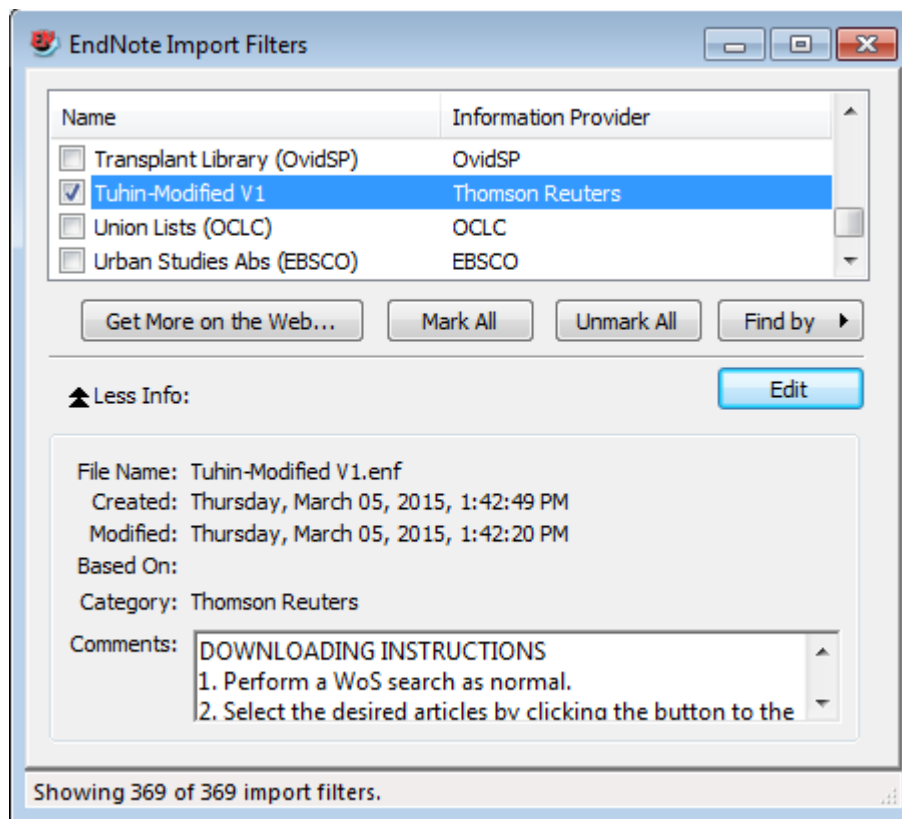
EndNote Import Filters

| Name | Information Provider |
|---|---|
| Transplant Library (OvidSP) | OvidSP |
| Tuhin-Modified V1 | Thomson Reuters |
| Union Lists (OCLC) | OCLC |
| Urban Studies Abs (EBSCO) | EBSCO |

Get More on the Web... Mark All Unmark All Find by

Less Info:

Edit

File Name: Tuhin-Modified V1.enf
Created: Thursday, March 05, 2015, 1:42:49 PM
Modified: Thursday, March 05, 2015, 1:42:20 PM
Based On:
Category: Thomson Reuters
Comments: DOWNLOADING INSTRUCTIONS
1. Perform a WoS search as normal.
2. Select the desired articles by clicking the button to the

Showing 369 of 369 import filters.